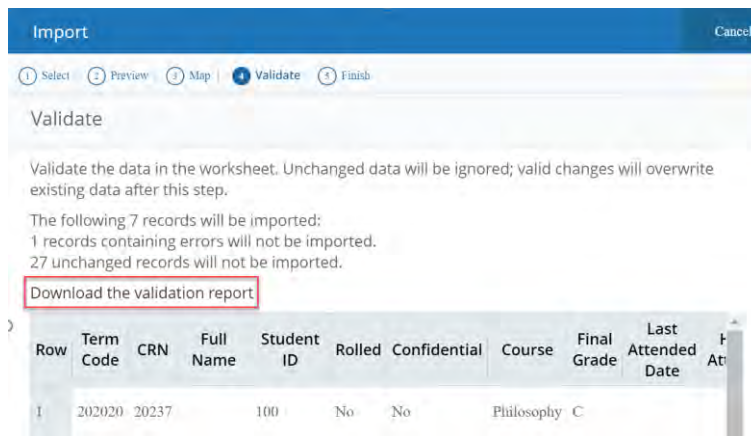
Import

Cancel

1 Select 2 Preview 3 Map 4 Validate 5 Finish

Validate

Validate the data in the worksheet. Unchanged data will be ignored; valid changes will overwrite existing data after this step.

The following 7 records will be imported:
1 records containing errors will not be imported.
27 unchanged records will not be imported.

Download the validation report

| Row | Term Code | CRN | Full Name | Student ID | Rolled | Confidential | Course | Final Grade | Last Attended Date | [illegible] |
|---|---|---|---|---|---|---|---|---|---|---|
| 1 | 202020 | 20237 | | 100 | No | No | Philosophy | C | | |